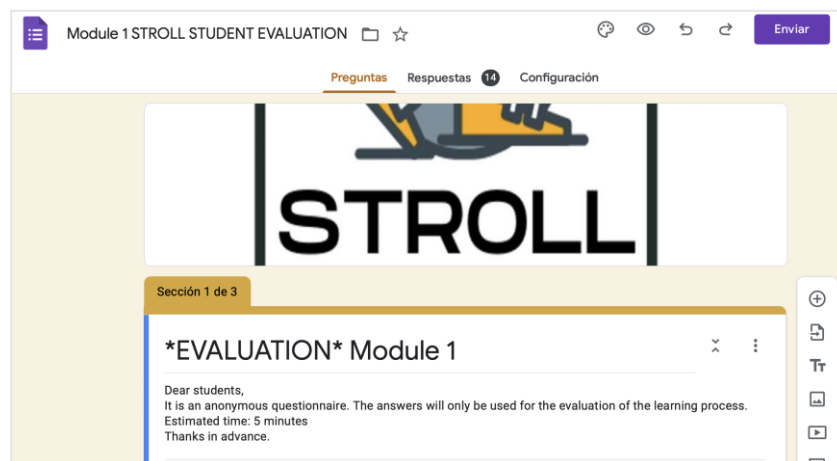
Module 1 STROLL STUDENT EVALUATION

Enviar

Preguntas Respuestas 14 Configuración

STROLL

Sección 1 de 3

*EVALUATION* Module 1

Dear students,
It is an anonymous questionnaire. The answers will only be used for the evaluation of the learning process.
Estimated time: 5 minutes
Thanks in advance.